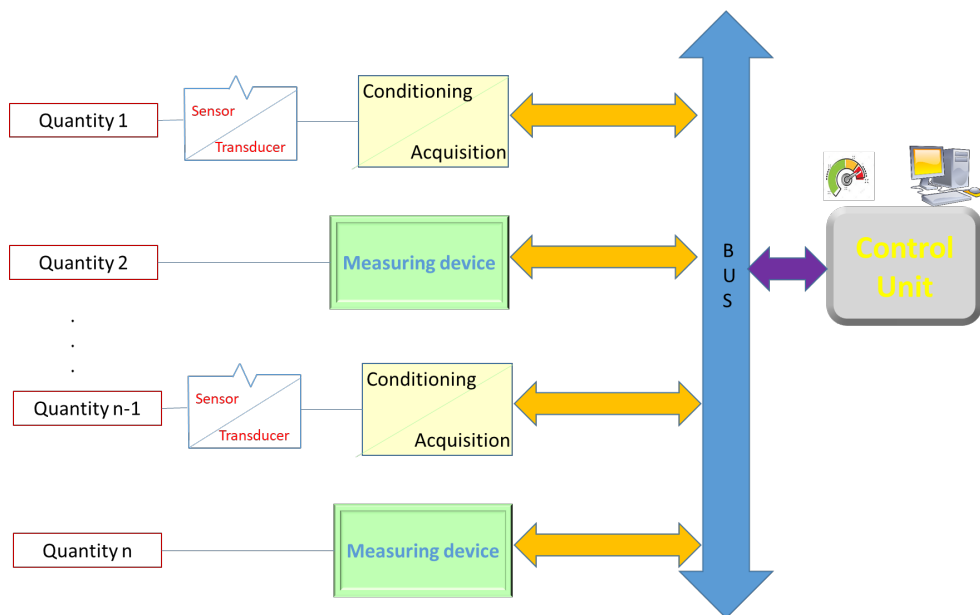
Quantity 1

Sensor

Transducer

Conditioning

Acquisition

Quantity 2

Measuring device

.
.
.

Quantity n-1

Sensor

Transducer

Conditioning

Acquisition

Quantity n

Measuring device

B
U
S

Control Unit